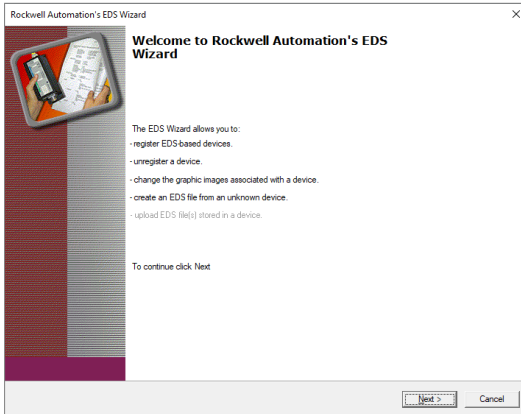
Rockwell Automation's EDS Wizard

×

Welcome to Rockwell Automation's EDS Wizard

The EDS Wizard allows you to:
- register EDS-based devices.
- unregister a device.
- change the graphic images associated with a device.
- create an EDS file from an unknown device.
- upload EDS file(s) stored in a device.

To continue click Next

Next >

Cancel